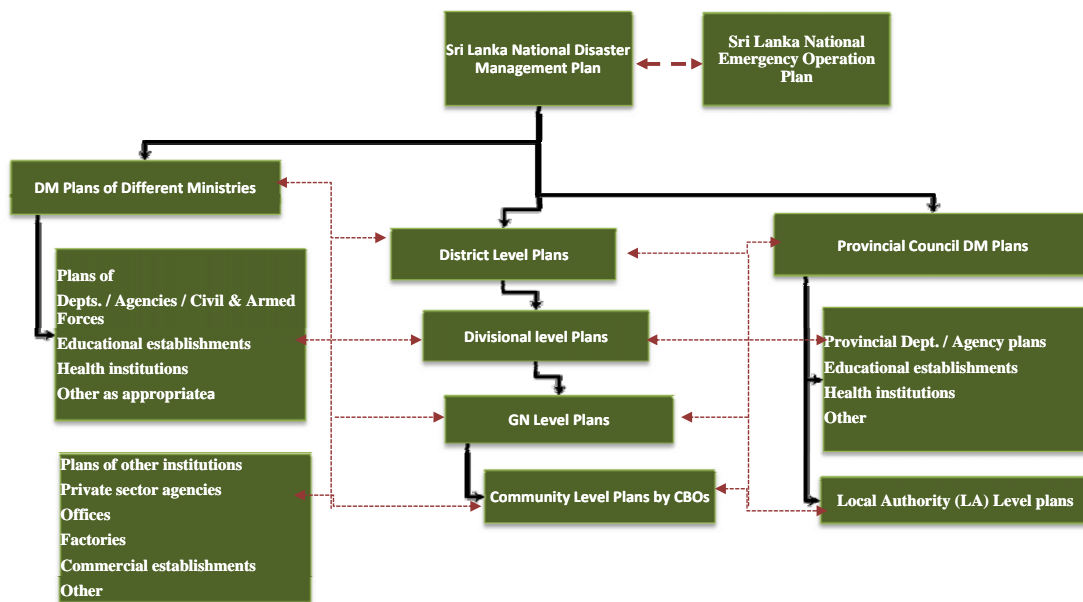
Sri Lanka National Disaster Management Plan

Sri Lanka National Emergency Operation Plan

DM Plans of Different Ministries

District Level Plans

Provincial Council DM Plans

Plans of
Depts. / Agencies / Civil & Armed Forces
Educational establishments
Health institutions
Other as appropriatea

Divisional level Plans

Provincial Dept. / Agency plans
Educational establishments
Health institutions
Other

GN Level Plans

Plans of other institutions
Private sector agencies
Offices
Factories
Commercial establishments
Other

Community Level Plans by CBOs

Local Authority (LA) Level plans